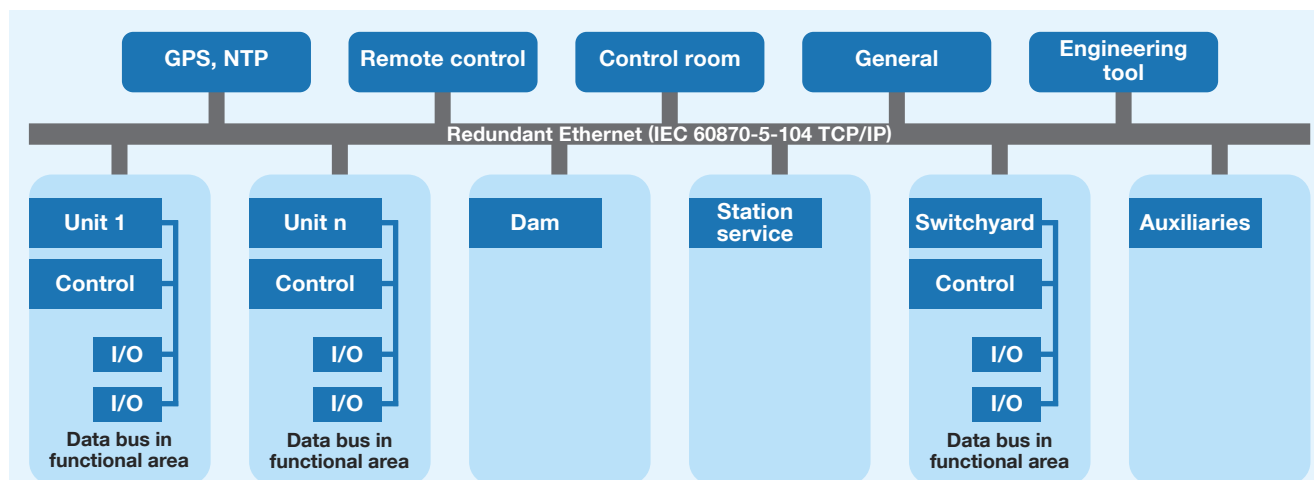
GPS, NTP

Remote control

Control room

General

Engineering tool

Redundant Ethernet (IEC 60870-5-104 TCP/IP)

Unit 1

Control

I/O

I/O

Data bus in functional area

Unit n

Control

I/O

I/O

Data bus in functional area

Dam

Station service

Switchyard

Control

I/O

I/O

Data bus in functional area

Auxiliaries